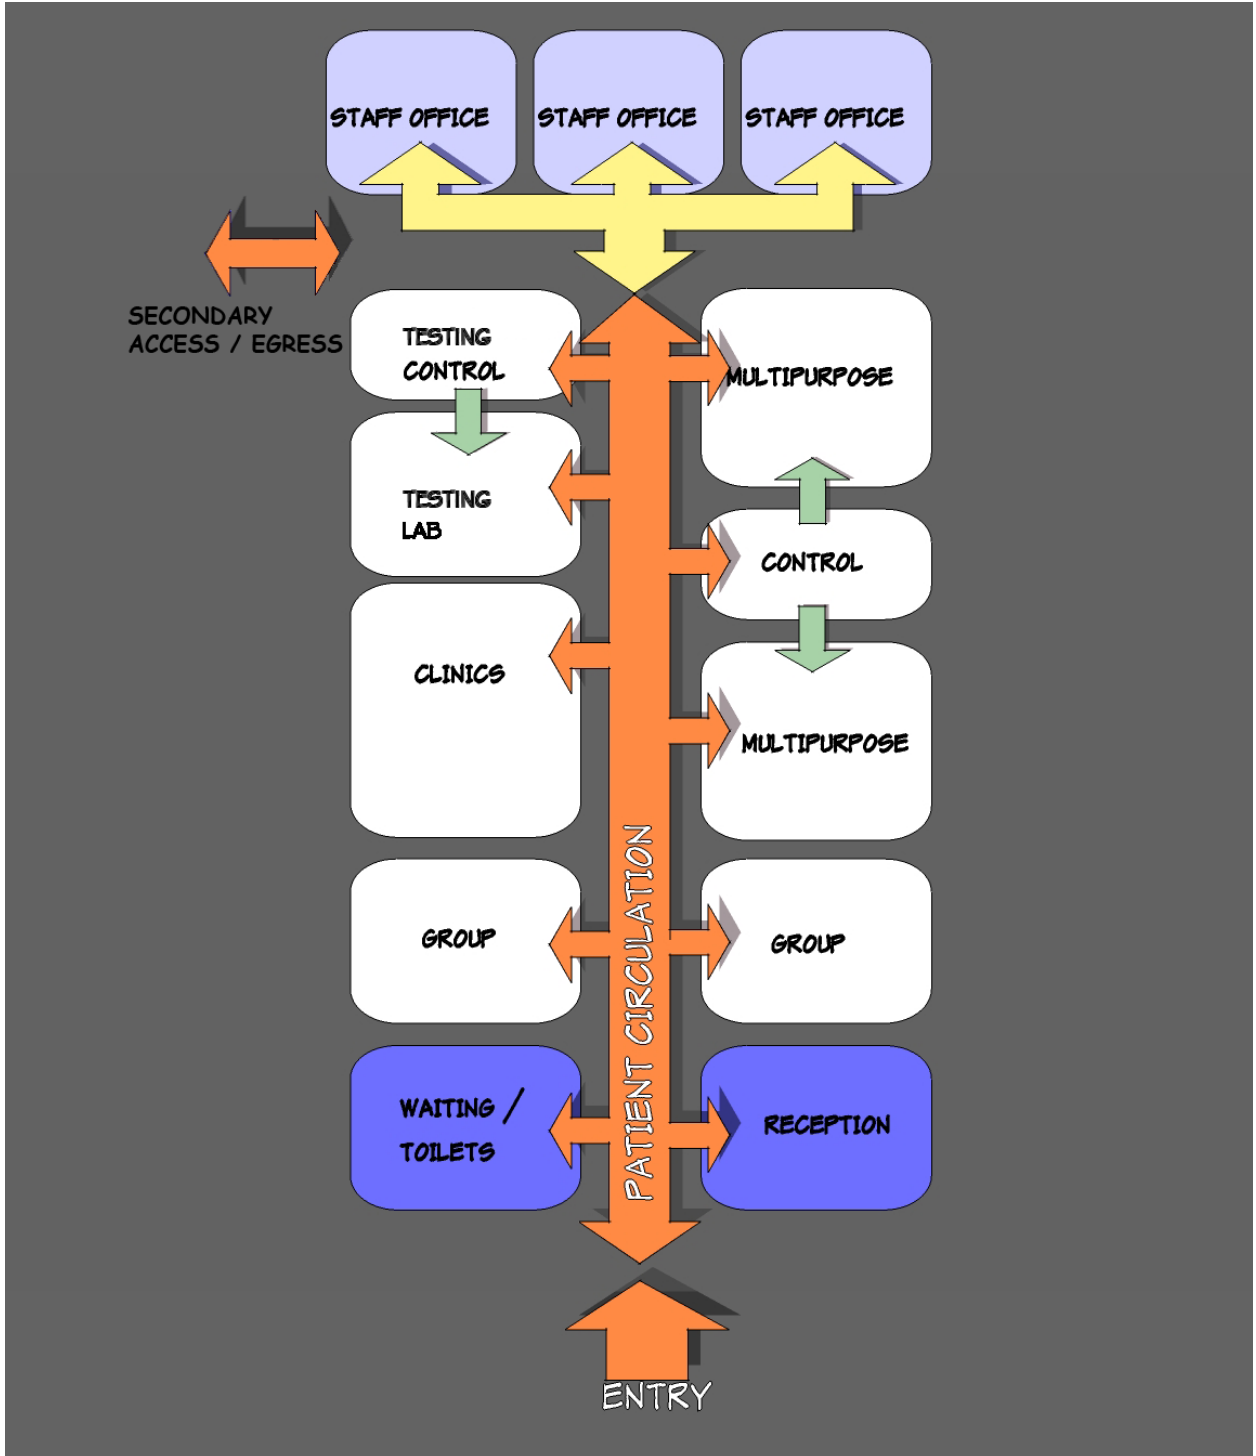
STAFF OFFICE

STAFF OFFICE

STAFF OFFICE

SECONDARY ACCESS / EGRESS

TESTING CONTROL

MULTIPURPOSE

TESTING LAB

CONTROL

CLINICS

MULTIPURPOSE

GROUP

GROUP

WAITING / TOILETS

RECEPTION

PATIENT CIRCULATION

ENTRY